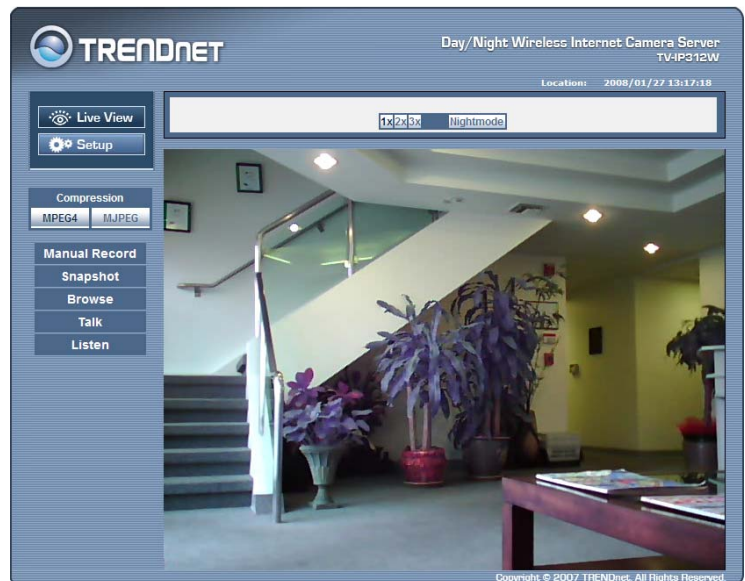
TRENDnET

Day/Night Wireless Internet Camera Server
TV-IP312W

Location: 2008/01/27 13:17:18

Live View
Setup

1x 2x 3x Nightmode

Compression
MPEG4 MJPEG

Manual Record
Snapshot
Browse
Talk
Listen

Copyright © 2007 TRENDnet. All Rights Reserved.